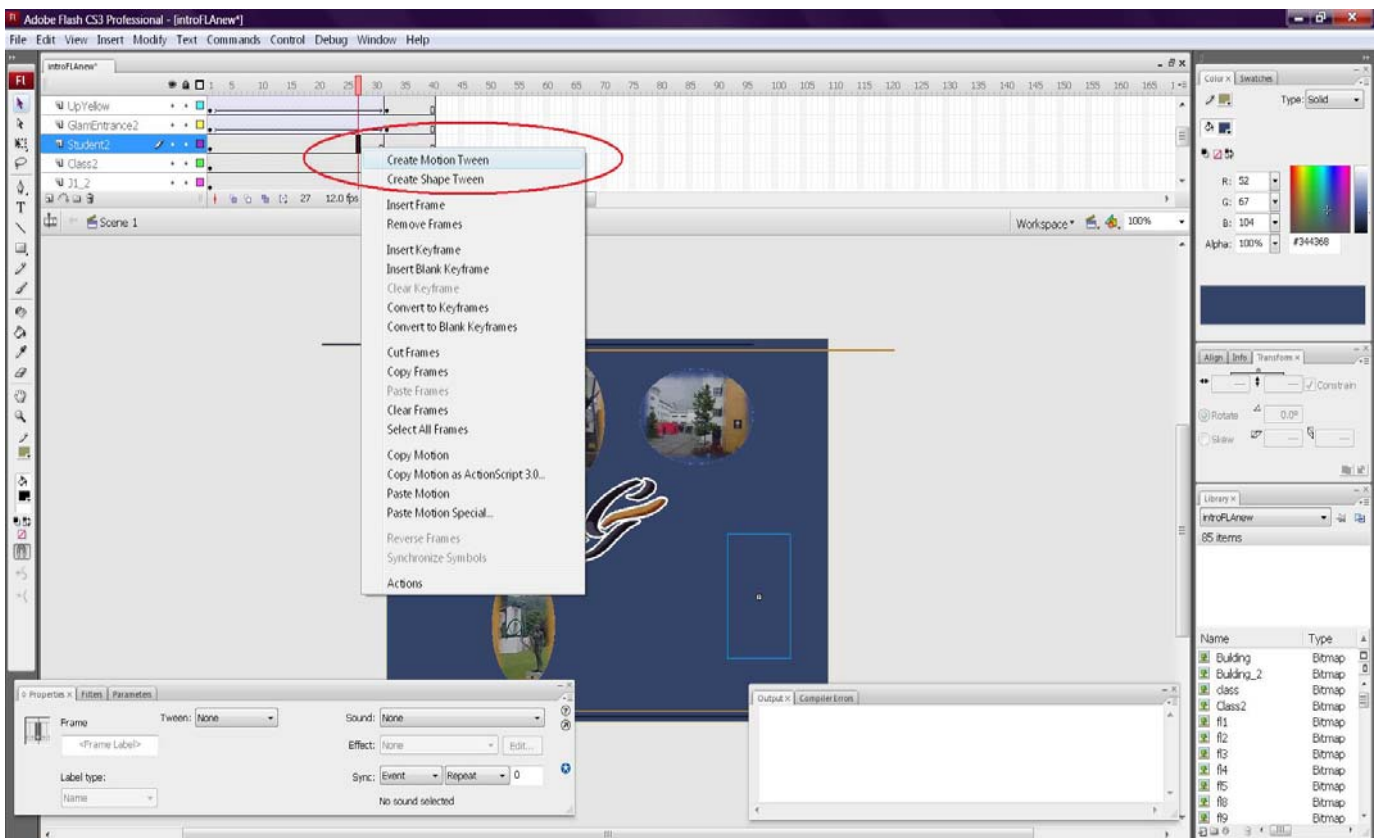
Adobe Flash CS3 Professional - [introFLAnew*]

File Edit View Insert Modify Text Commands Control Debug Window Help

introFLAnew*

1 5 10 15 20 25 30 35 40 45 50 55 60 65 70 75 80 85 90 95 100 105 110 115 120 125 130 135 140 145 150 155 160 165

UpYellow
GlamEntrance2
Student2
Class2
J1_2

27 12.0 fps

Scene 1

Workspace 100%

Create Motion Tween
Create Shape Tween
Insert Frame
Remove Frames
Insert Keyframe
Insert Blank Keyframe
Clear Keyframe
Convert to Keyframes
Convert to Blank Keyframes
Cut Frames
Copy Frames
Paste Frames
Clear Frames
Select All Frames
Copy Motion
Copy Motion as ActionScript 3.0...
Paste Motion
Paste Motion Special...
Reverse Frames
Synchronize Symbols
Actions

Color × Swatches
Type: Solid
R: 52
G: 67
B: 104
Alpha: 100%
#344368

Align Info Transform ×
Constrain
Rotate 0.0°
Skew

Library ×
introFLAnew
85 items

| Name | Type |
|---|---|
| Building | Bitmap |
| Building_2 | Bitmap |
| class | Bitmap |
| Class2 | Bitmap |
| f1 | Bitmap |
| f2 | Bitmap |
| f3 | Bitmap |
| f4 | Bitmap |
| f5 | Bitmap |
| f8 | Bitmap |
| f9 | Bitmap |

Properties × Filters Parameters
Frame
Tween: None
<Frame Label>
Label type:
Name
Sound: None
Effect: None
Edit...
Sync: Event Repeat 0
No sound selected

Output × Compiler Errors